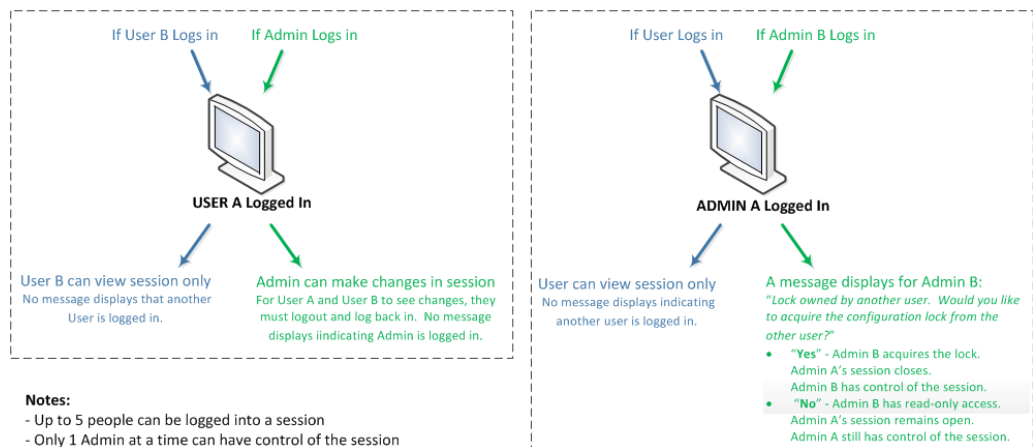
If User B Logs in

If Admin Logs in

USER A Logged In

User B can view session only
No message displays that another User is logged in.

Admin can make changes in session
For User A and User B to see changes, they must logout and log back in. No message displays iindicating Admin is logged in.

If User Logs in

If Admin B Logs in

ADMIN A Logged In

User can view session only
No message displays indicating another user is logged in.

A message displays for Admin B:
"Lock owned by another user. Would you like to acquire the configuration lock from the other user?"
• "Yes" - Admin B acquires the lock. Admin A's session closes. Admin B has control of the session.
• "No" - Admin B has read-only access. Admin A's session remains open. Admin A still has control of the session.

Notes:
- Up to 5 people can be logged into a session
- Only 1 Admin at a time can have control of the session